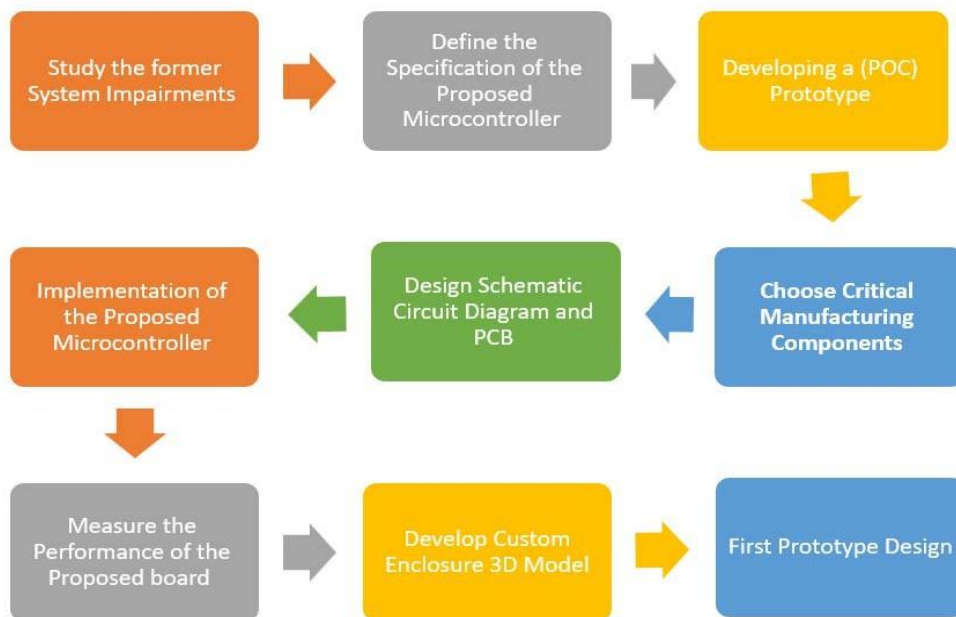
Study the former System Impairments

Define the Specification of the Proposed Microcontroller

Developing a (POC) Prototype

Choose Critical Manufacturing Components

Design Schematic Circuit Diagram and PCB

Implementation of the Proposed Microcontroller

Measure the Performance of the Proposed board

Develop Custom Enclosure 3D Model

First Prototype Design